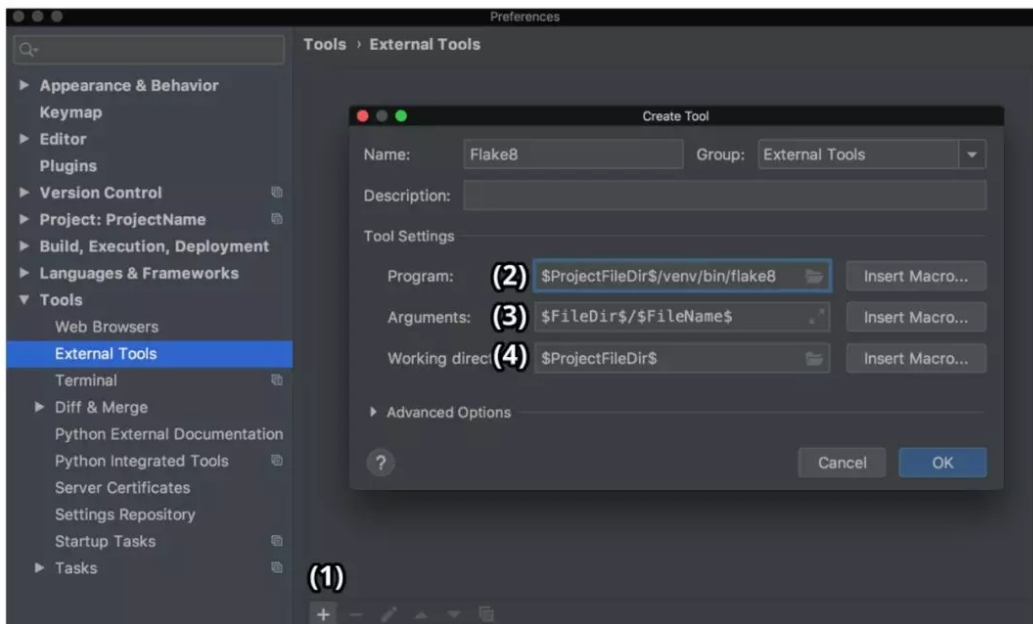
Preferences

Tools › External Tools

Appearance & Behavior
Keymap
Editor
Plugins
Version Control
Project: ProjectName
Build, Execution, Deployment
Languages & Frameworks
Tools
Web Browsers
External Tools
Terminal
Diff & Merge
Python External Documentation
Python Integrated Tools
Server Certificates
Settings Repository
Startup Tasks
Tasks

Create Tool

Name: Flake8
Group: External Tools
Description:
Tool Settings
Program: (2) \$ProjectFileDir\$/venv/bin/flake8
Insert Macro...
Arguments: (3) \$FileDir\$/\$FileName\$
Insert Macro...
Working direct (4) \$ProjectFileDir\$
Insert Macro...
Advanced Options
?
Cancel
OK

(1)
+